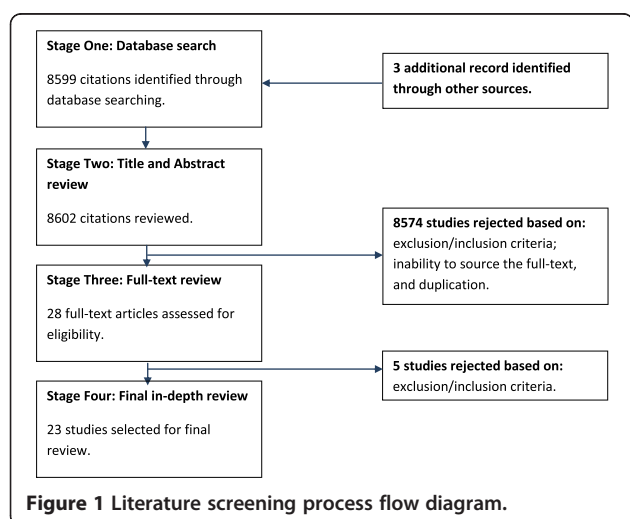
Stage One: Database search

8599 citations identified through database searching.

3 additional record identified through other sources.

Stage Two: Title and Abstract review

8602 citations reviewed.

8574 studies rejected based on: exclusion/inclusion criteria; inability to source the full-text, and duplication.

Stage Three: Full-text review

28 full-text articles assessed for eligibility.

5 studies rejected based on: exclusion/inclusion criteria.

Stage Four: Final in-depth review

23 studies selected for final review.

Figure 1 Literature screening process flow diagram.